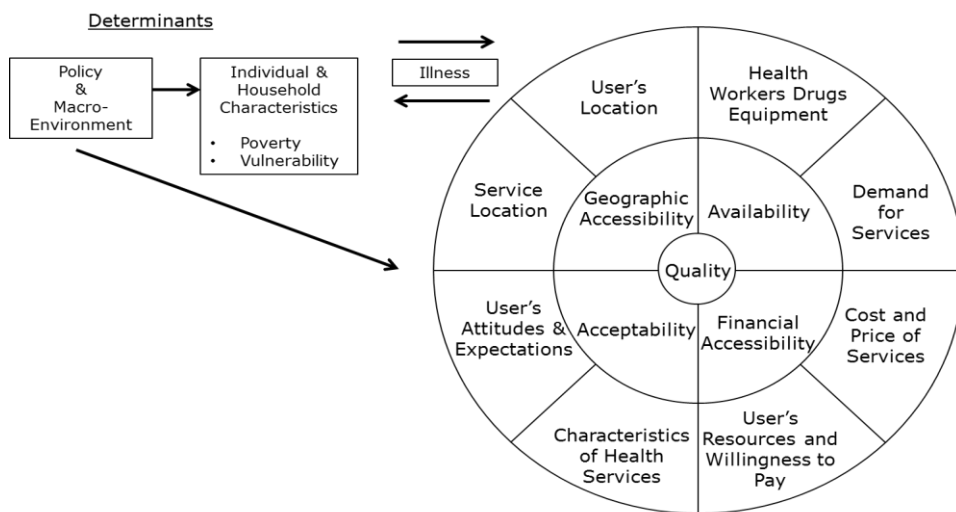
Determinants

Policy & Macro-Environment

Individual & Household Characteristics
• Poverty
• Vulnerability

Illness

User's Location

Health Workers Drugs Equipment

Service Location

Geographic Accessibility

Availability

Demand for Services

Quality

User's Attitudes & Expectations

Acceptability

Financial Accessibility

Cost and Price of Services

Characteristics of Health Services

User's Resources and Willingness to Pay